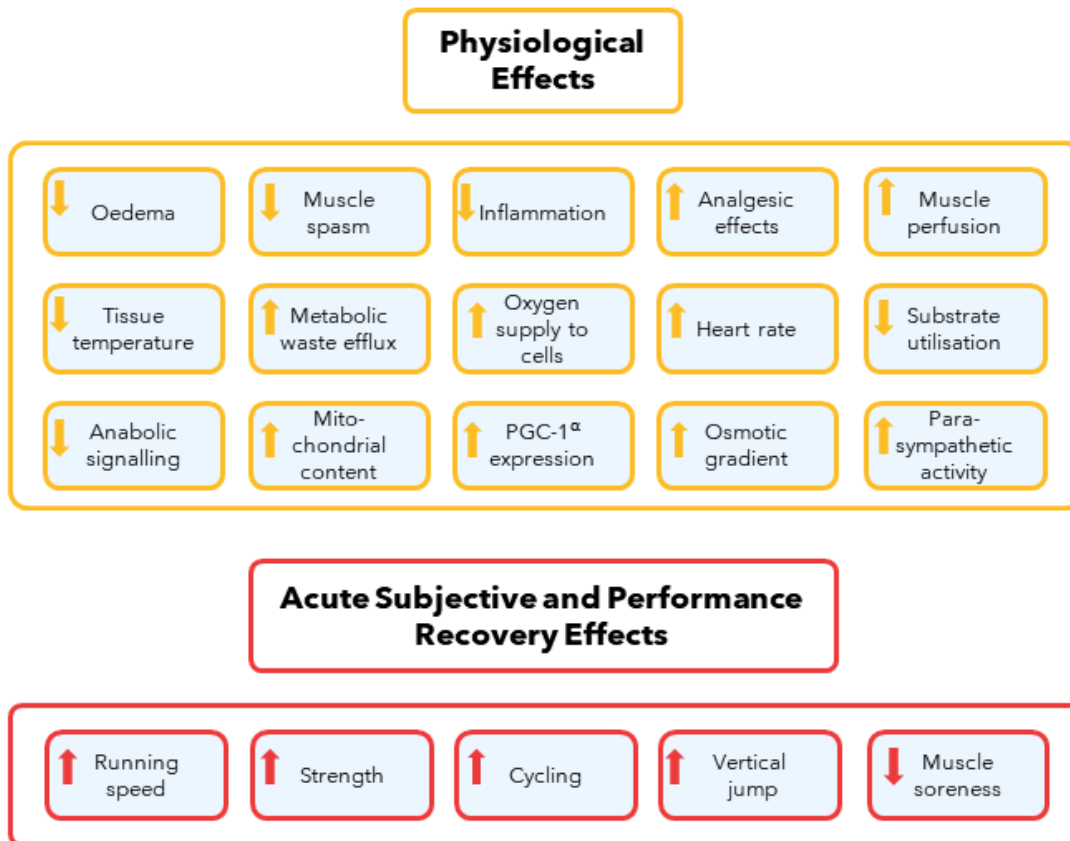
Physiological Effects

↓ Oedema

↓ Muscle spasm

↓ Inflammation

↑ Analgesic effects

↑ Muscle perfusion

↓ Tissue temperature

↑ Metabolic waste efflux

↑ Oxygen supply to cells

↑ Heart rate

↓ Substrate utilisation

↓ Anabolic signalling

↑ Mito-chondrial content

↑ PGC-1$^{\alpha}$ expression

↑ Osmotic gradient

↑ Para-sympathetic activity

Acute Subjective and Performance Recovery Effects

↑ Running speed

↑ Strength

↑ Cycling

↑ Vertical jump

↓ Muscle soreness